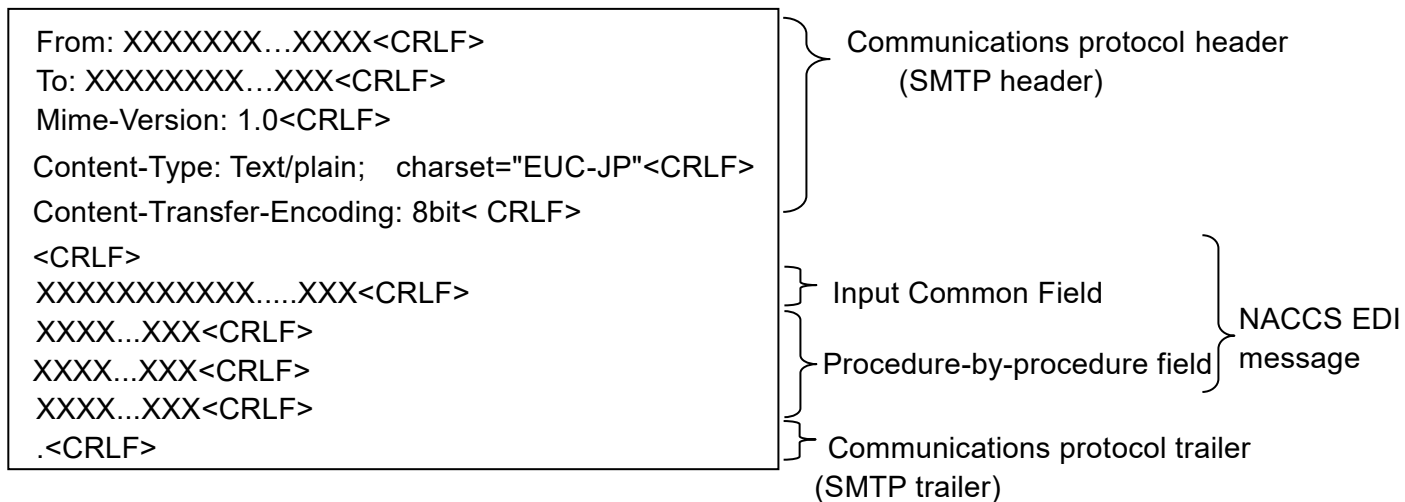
From: XXXXXXX…XXXX<CRLF>
To: XXXXXXXX…XXX<CRLF>
Mime-Version: 1.0<CRLF>
Content-Type: Text/plain; charset="EUC-JP"<CRLF>
Content-Transfer-Encoding: 8bit< CRLF>
<CRLF>
XXXXXXXXXXX.....XXX<CRLF>
XXXX...XXX<CRLF>
XXXX...XXX<CRLF>
XXXX...XXX<CRLF>
.<CRLF>

Communications protocol header (SMTP header)

Input Common Field

Procedure-by-procedure field

NACCS EDI message

Communications protocol trailer (SMTP trailer)